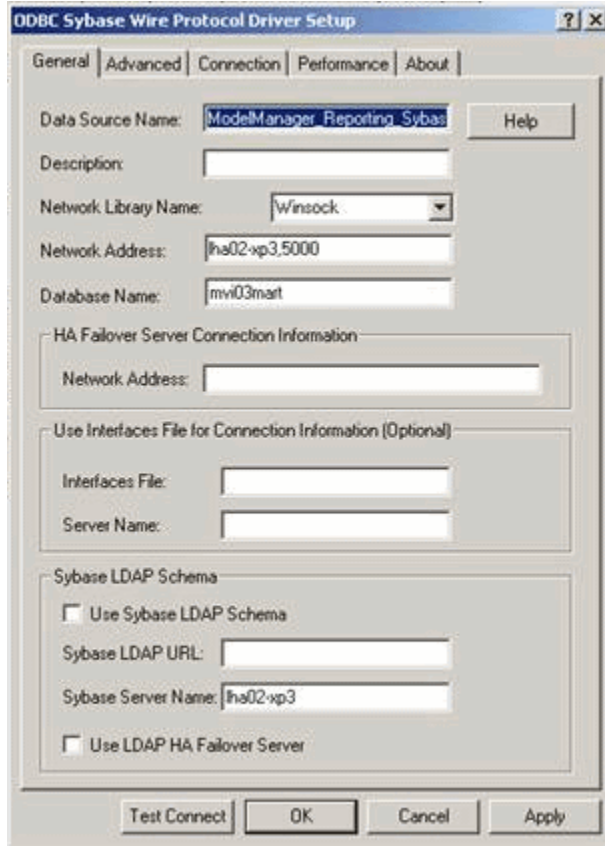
ODBC Sybase Wire Protocol Driver Setup ? X

General | Advanced | Connection | Performance | About

Data Source Name: ModelManager_Reporting_Sybas

Help

Description:

Network Library Name: Winsock

Network Address: lha02-xp3,5000

Database Name: mvi03mart

HA Failover Server Connection Information

Network Address:

Use Interfaces File for Connection Information (Optional)

Interfaces File:

Server Name:

Sybase LDAP Schema

Use Sybase LDAP Schema

Sybase LDAP URL:

Sybase Server Name: lha02-xp3

Use LDAP HA Failover Server

Test Connect | OK | Cancel | Apply